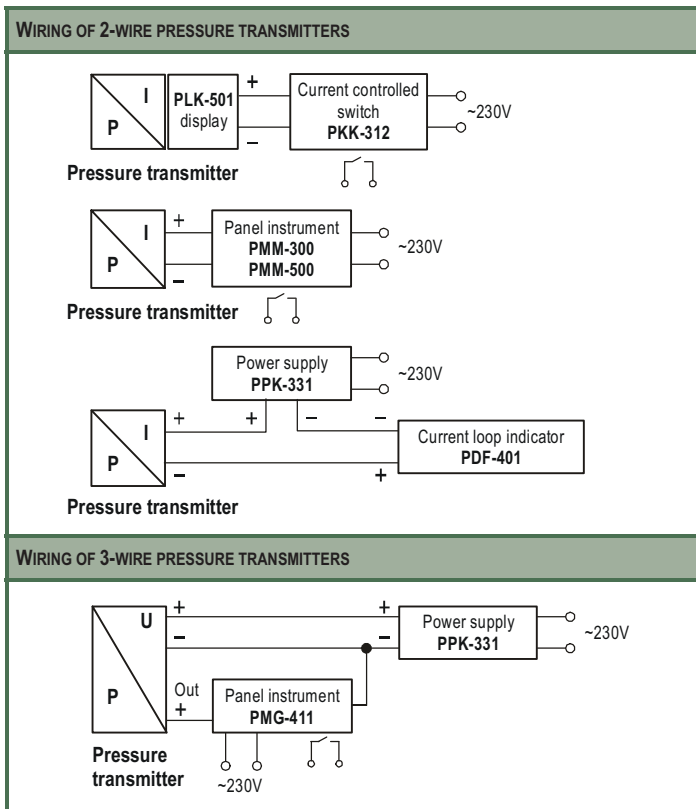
WIRING OF 2-WIRE PRESSURE TRANSMITTERS

I
P
PLK-501 display
+
–
Current controlled switch PKK-312
~230V
Pressure transmitter

I
P
+
–
Panel instrument PMM-300 PMM-500
~230V
Pressure transmitter

Power supply PPK-331
~230V
I
P
+
+
–
–
–
+
Current loop indicator PDF-401
Pressure transmitter

WIRING OF 3-WIRE PRESSURE TRANSMITTERS

U
P
+
–
+
–
Power supply PPK-331
~230V
Out +
Panel instrument PMG-411
Pressure transmitter
~230V